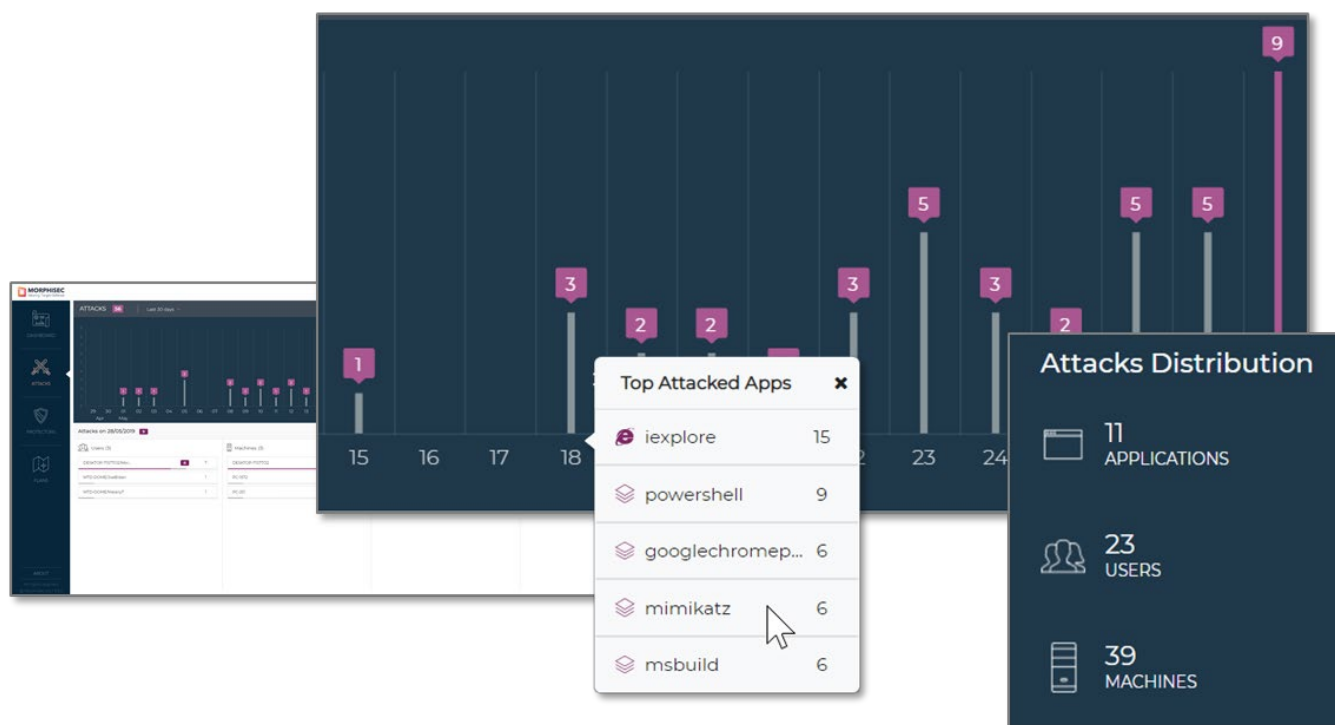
MORPHISEC

DASHBOARD

ATTACKS

PROTECTION

PLANS

ATTACKS 56 Last 30 days

Attacks on 28/05/2019

Users

Machines

ABOUT

9

1

3

2

2

3

5

3

2

5

5

15

16

17

18

23

24

Top Attacked Apps

iexplore 15

powershell 9

googlechromep... 6

mimikatz 6

msbuild 6

Attacks Distribution

11
APPLICATIONS

23
USERS

39
MACHINES